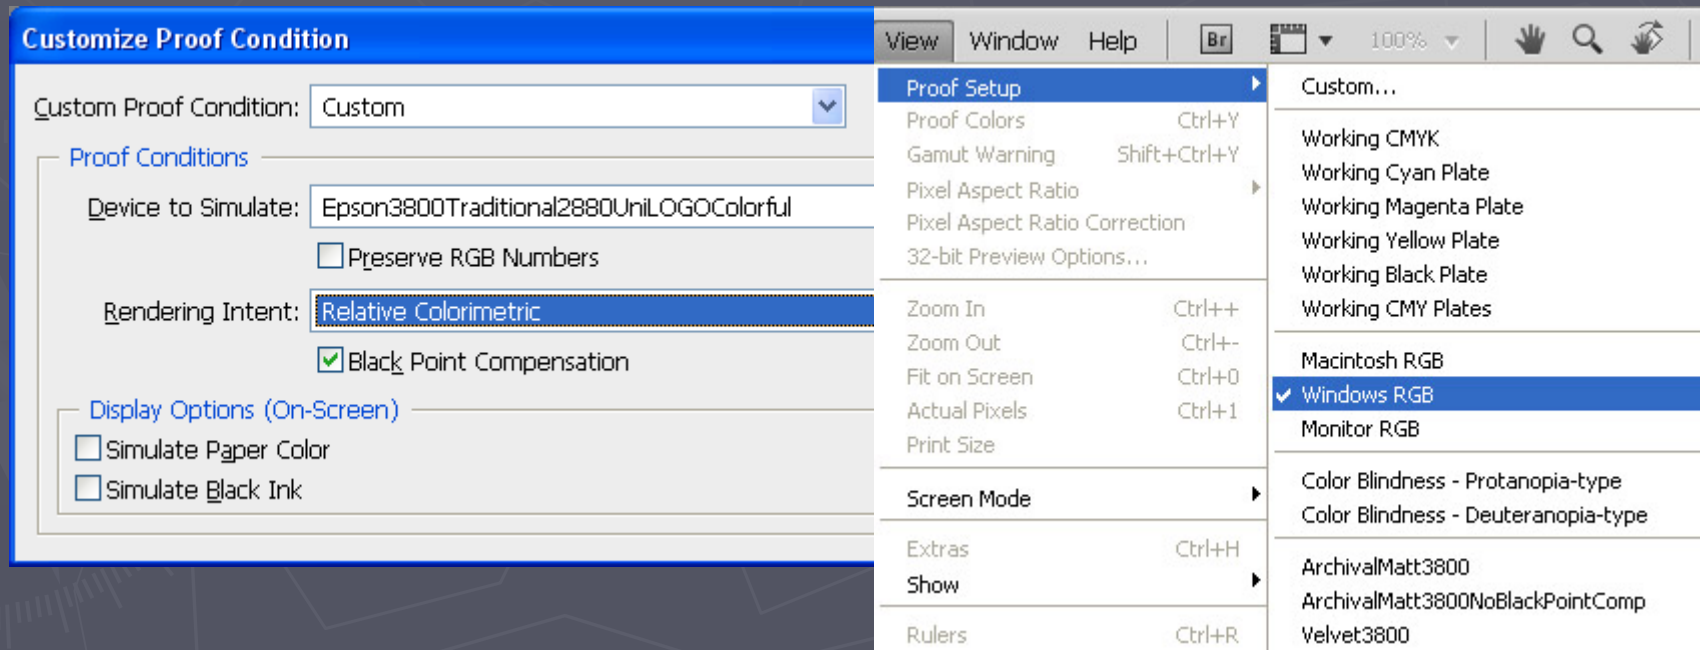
Customize Proof Condition

Custom Proof Condition: Custom

Proof Conditions

Device to Simulate: Epson3800Traditional2880UniLOGOColorful

Preserve RGB Numbers

Rendering Intent: Relative Colorimetric

Black Point Compensation

Display Options (On-Screen)

Simulate Paper Color

Simulate Black Ink

View Window Help Br 100%

Proof Setup
Proof Colors Ctrl+Y
Gamut Warning Shift+Ctrl+Y
Pixel Aspect Ratio
Pixel Aspect Ratio Correction
32-bit Preview Options...

Zoom In Ctrl++
Zoom Out Ctrl+-
Fit on Screen Ctrl+0
Actual Pixels Ctrl+1
Print Size

Screen Mode

Extras Ctrl+H
Show

Rulers Ctrl+R

Custom...

Working CMYK
Working Cyan Plate
Working Magenta Plate
Working Yellow Plate
Working Black Plate
Working CMY Plates

Macintosh RGB
Windows RGB
Monitor RGB

Color Blindness - Protanopia-type
Color Blindness - Deuteranopia-type

ArchivalMatt3800
ArchivalMatt3800NoBlackPointComp
Velvet3800